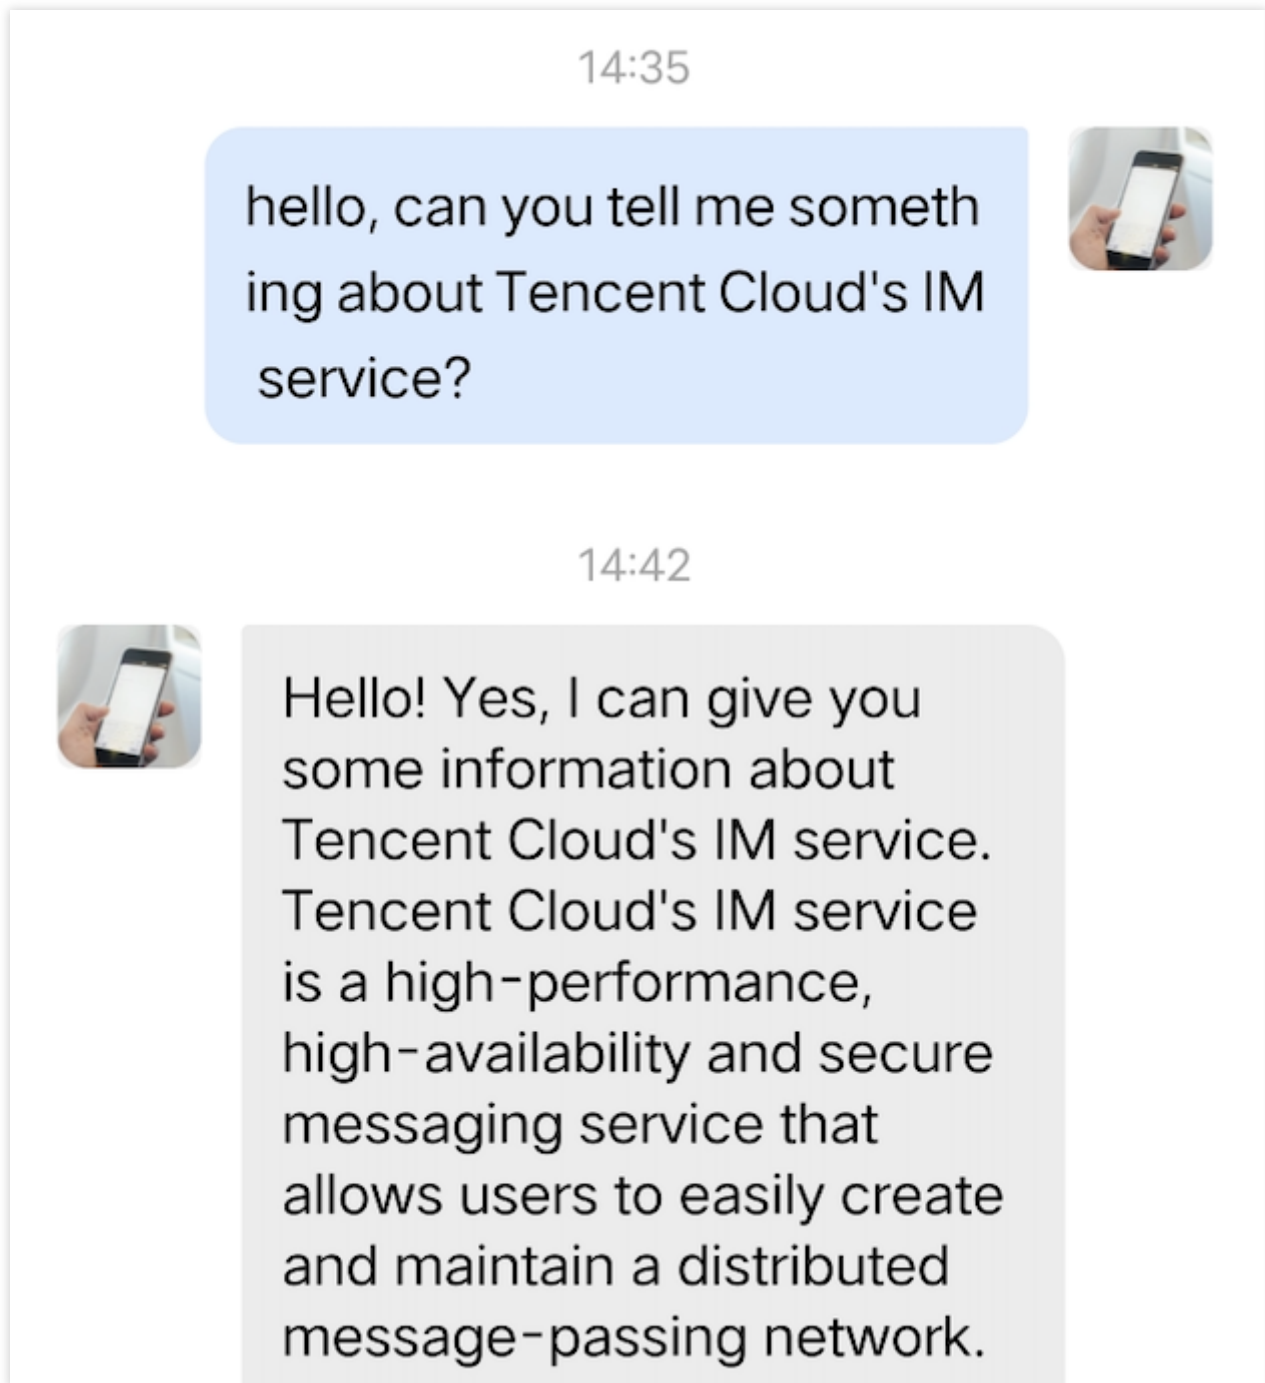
14:35

hello, can you tell me someth ing about Tencent Cloud's IM service?

14:42

Hello! Yes, I can give you some information about Tencent Cloud's IM service. Tencent Cloud's IM service is a high-performance, high-availability and secure messaging service that allows users to easily create and maintain a distributed message-passing network.